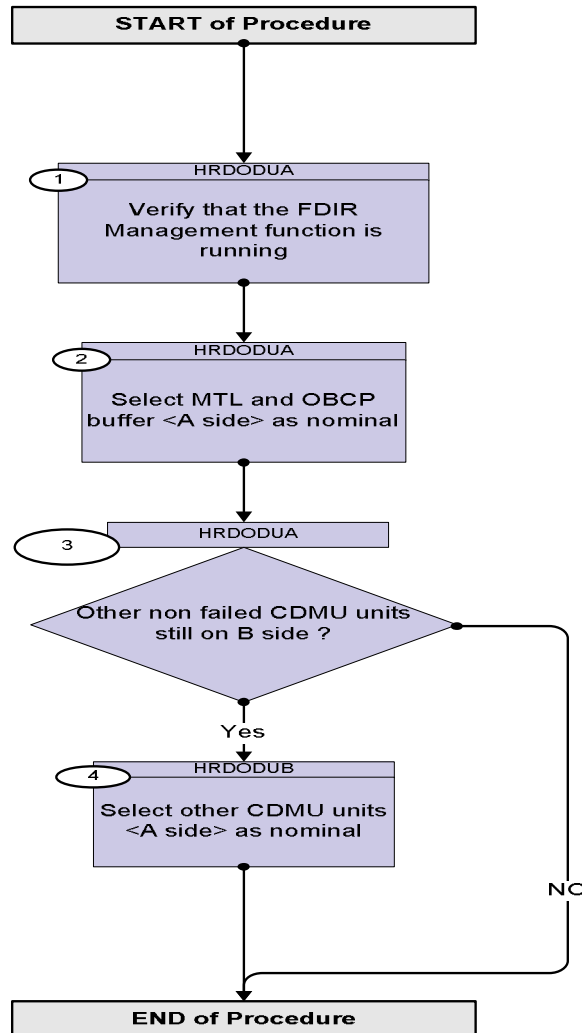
START of Procedure

1

HRDODUA

Verify that the FDIR Management function is running

2

HRDODUA

Select MTL and OBCP buffer <A side> as nominal

3

HRDODUA

Other non failed CDMU units still on B side ?

Yes

4

HRDODUB

Select other CDMU units <A side> as nominal

NO

END of Procedure